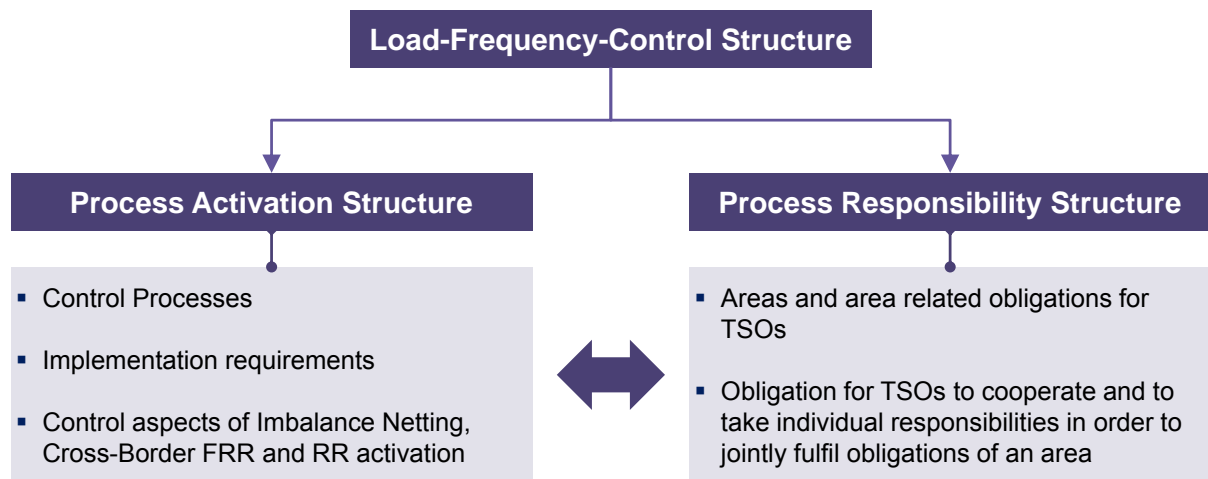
Load-Frequency-Control Structure

Process Activation Structure

- Control Processes
- Implementation requirements
- Control aspects of Imbalance Netting, Cross-Border FRR and RR activation

Process Responsibility Structure

- Areas and area related obligations for TSOs
- Obligation for TSOs to cooperate and to take individual responsibilities in order to jointly fulfil obligations of an area